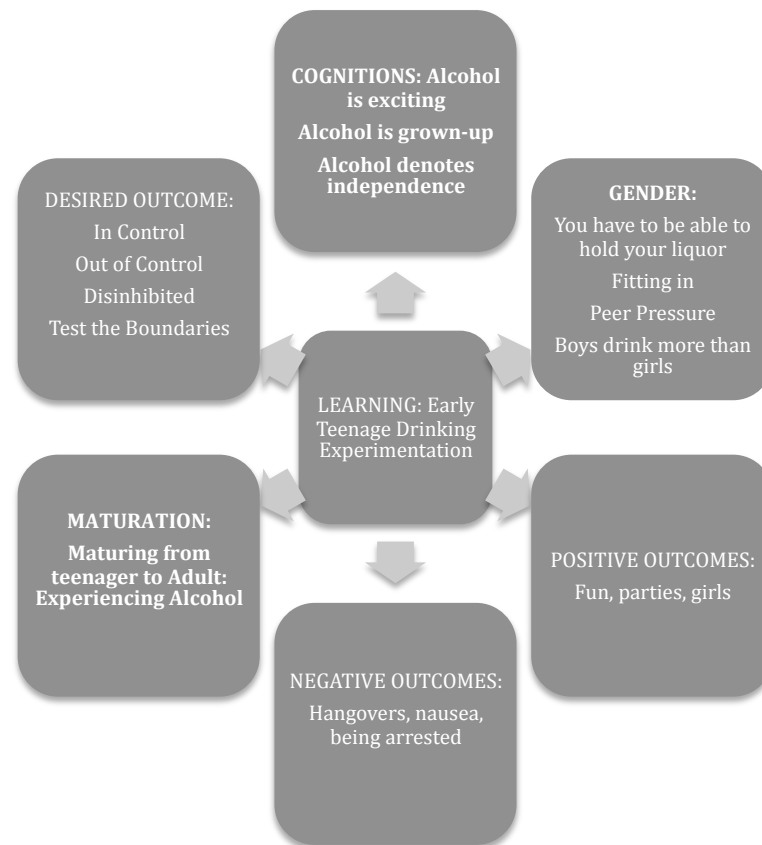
COGNITIONS: Alcohol is exciting

Alcohol is grown-up

Alcohol denotes independence

DESIRED OUTCOME:

In Control

Out of Control

Disinhibited

Test the Boundaries

GENDER:

You have to be able to hold your liquor

Fitting in

Peer Pressure

Boys drink more than girls

LEARNING: Early Teenage Drinking Experimentation

MATURATION:

Maturing from teenager to Adult: Experiencing Alcohol

POSITIVE OUTCOMES:

Fun, parties, girls

NEGATIVE OUTCOMES:

Hangovers, nausea, being arrested